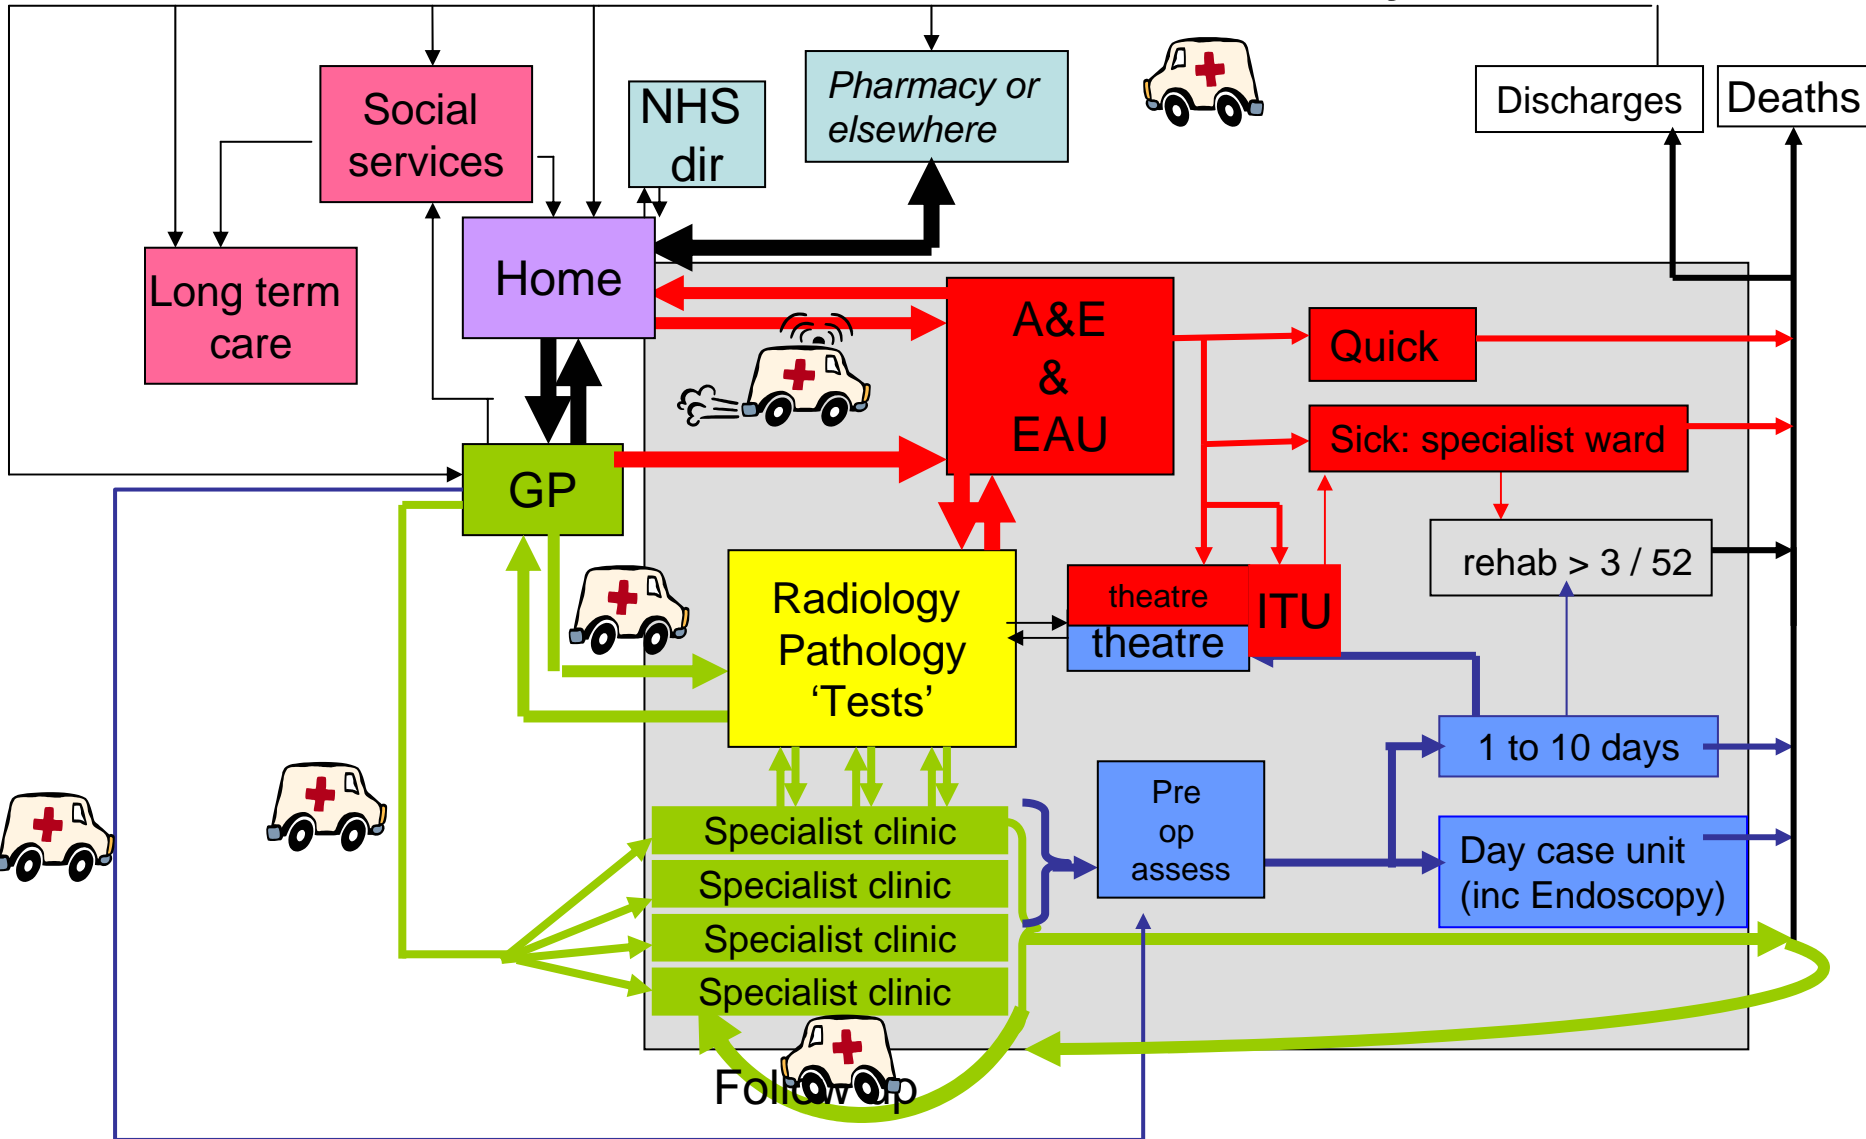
Social services

NHS dir

Pharmacy or elsewhere

Discharges

Deaths

Long term care

Home

A&E & EAU

Quick

Sick: specialist ward

GP

rehab > 3 / 52

Radiology Pathology 'Tests'

theatre

theatre

ITU

1 to 10 days

Specialist clinic

Specialist clinic

Specialist clinic

Specialist clinic

Pre op assess

Day case unit (inc Endoscopy)

Follow up